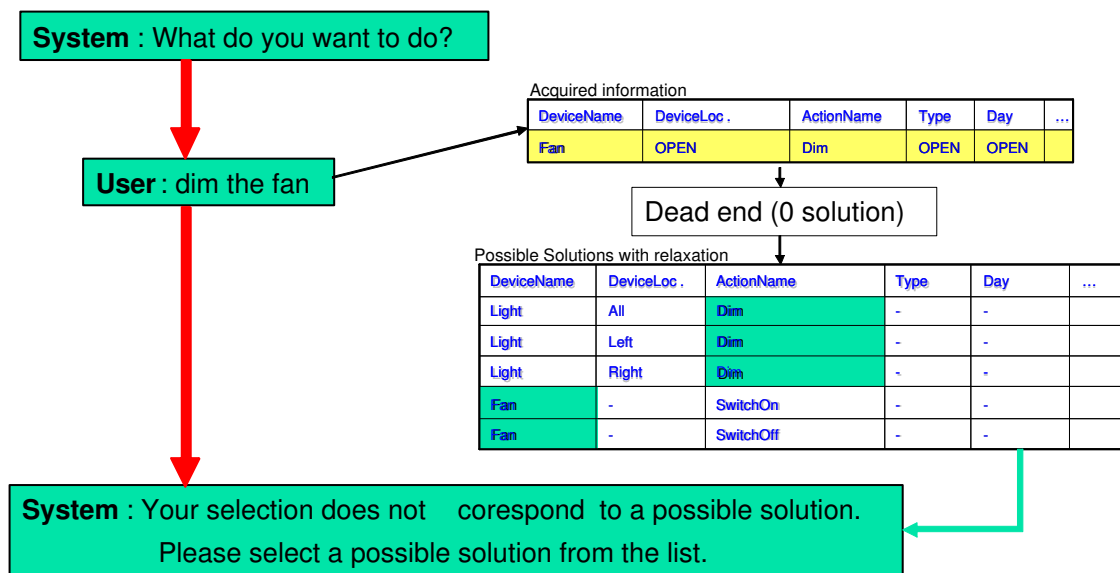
**System** : What do you want to do?

Acquired information

| DeviceName | DeviceLoc . | ActionName | Type | Day | ... |
|---|---|---|---|---|---|
| Fan | OPEN | Dim | OPEN | OPEN | |

**User** : dim the fan

Dead end (0 solution)

Possible Solutions with relaxation

| DeviceName | DeviceLoc . | ActionName | Type | Day | ... |
|---|---|---|---|---|---|
| Light | All | Dim | - | - | |
| Light | Left | Dim | - | - | |
| Light | Right | Dim | - | - | |
| Fan | - | SwitchOn | - | - | |
| Fan | - | SwitchOff | - | - | |

**System** : Your selection does not corespond to a possible solution. Please select a possible solution from the list.